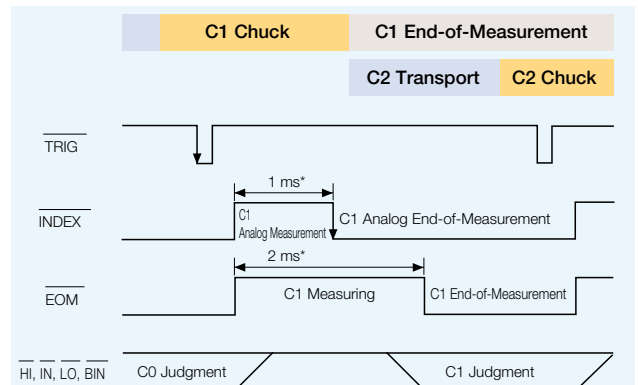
C1 Chuck

C1 End-of-Measurement

C2 Transport

C2 Chuck

$\overline{TRIG}$

1 ms*

$\overline{INDEX}$

C1 Analog Measurement

C1 Analog End-of-Measurement

2 ms*

$\overline{EOM}$

C1 Measuring

C1 End-of-Measurement

$\overline{HI}$, $\overline{IN}$, $\overline{LO}$, $\overline{BIN}$

C0 Judgment

C1 Judgment